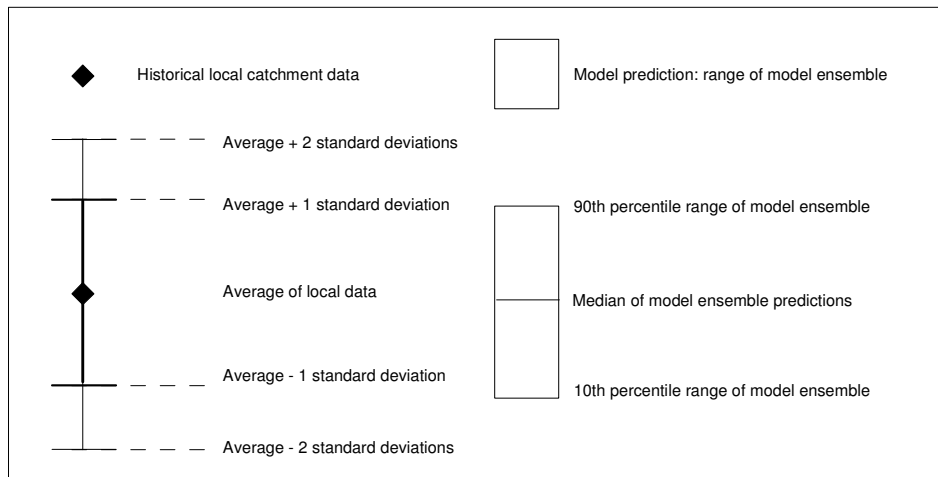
Historical local catchment data

Model prediction: range of model ensemble

Average + 2 standard deviations

Average + 1 standard deviation

90th percentile range of model ensemble

Average of local data

Median of model ensemble predictions

Average - 1 standard deviation

10th percentile range of model ensemble

Average - 2 standard deviations